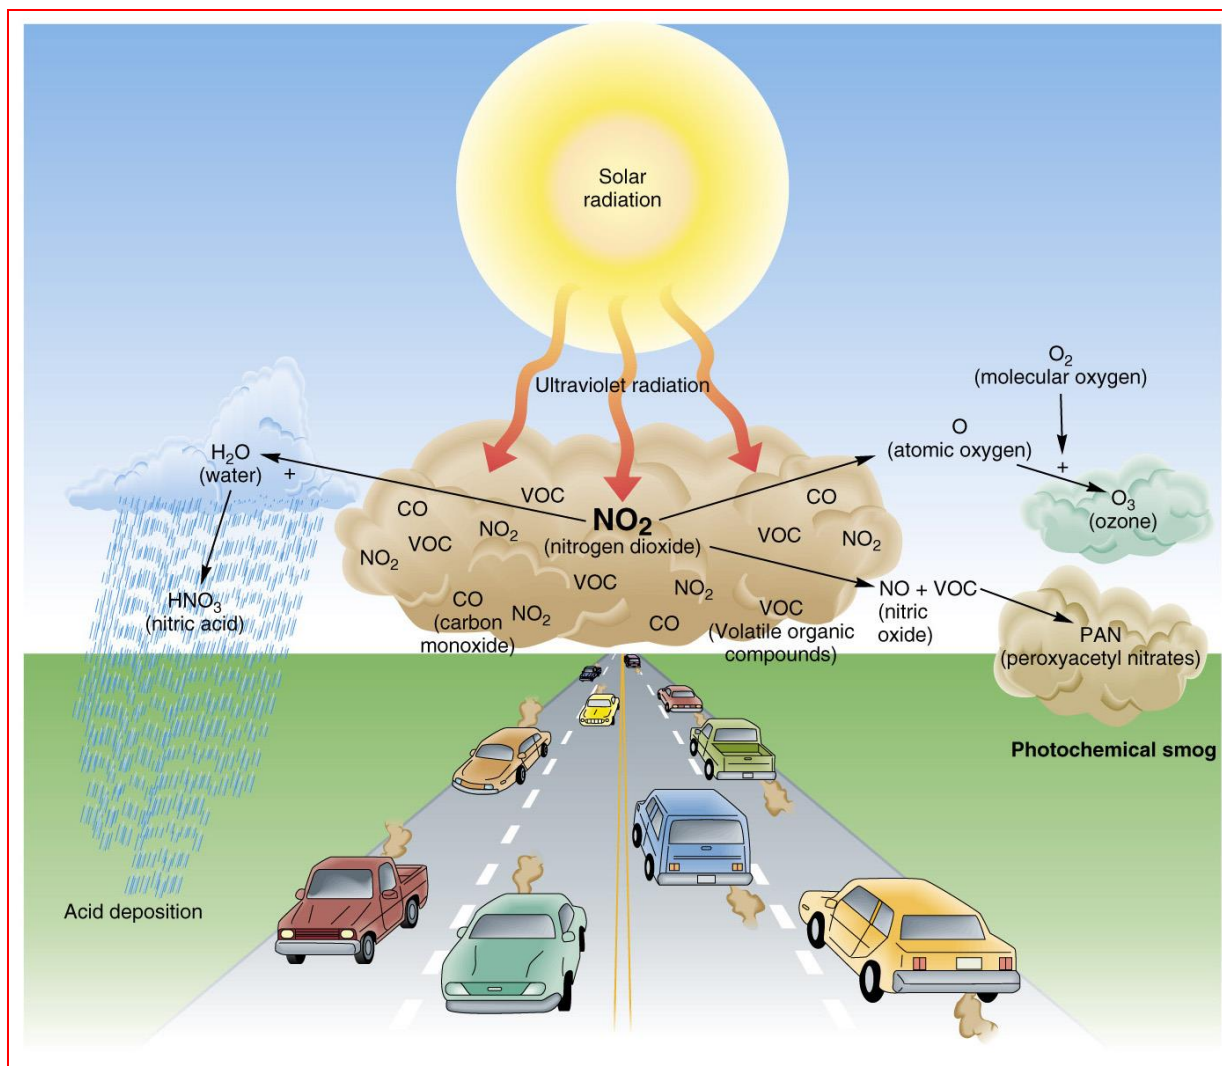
Solar radiation

Ultraviolet radiation

$O_2$ (molecular oxygen)

O (atomic oxygen)

+

$O_3$ (ozone)

$H_2O$ (water)

+

$HNO_3$ (nitric acid)

CO

VOC

$NO_2$

$NO_2$

VOC

$NO_2$ (nitrogen dioxide)

CO

VOC

$NO_2$

VOC

$NO_2$

CO (carbon monoxide)

$NO_2$

CO

VOC (Volatile organic compounds)

NO + VOC (nitric oxide)

PAN (peroxyacetyl nitrates)

Photochemical smog

Acid deposition